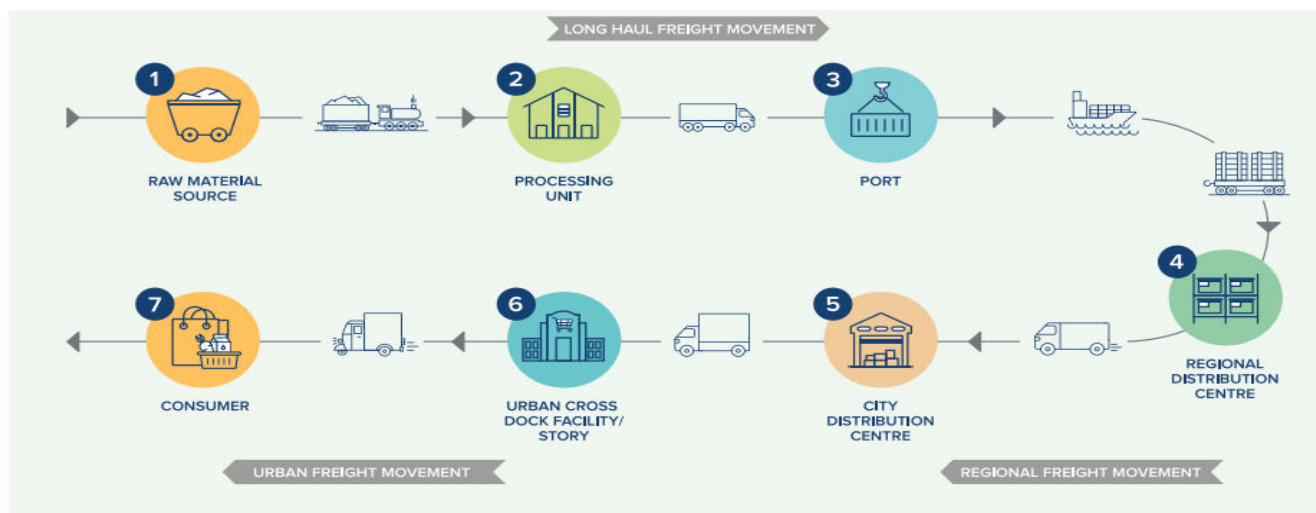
LONG HAUL FREIGHT MOVEMENT

1
RAW MATERIAL SOURCE

2
PROCESSING UNIT

3
PORT

4
REGIONAL DISTRIBUTION CENTRE

5
CITY DISTRIBUTION CENTRE

6
URBAN CROSS DOCK FACILITY/ STORY

7
CONSUMER

URBAN FREIGHT MOVEMENT

REGIONAL FREIGHT MOVEMENT